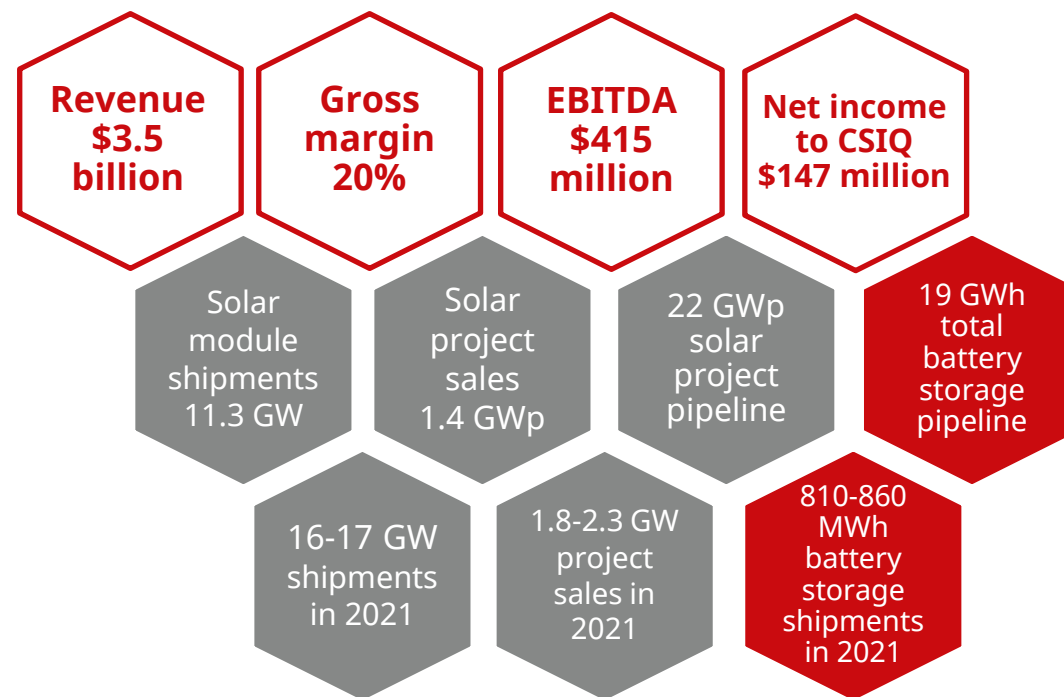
Revenue $3.5 billion

Gross margin 20%

EBITDA $415 million

Net income to CSIQ $147 million

Solar module shipments 11.3 GW

Solar project sales 1.4 GWp

22 GWp solar project pipeline

19 GWh total battery storage pipeline

16-17 GW shipments in 2021

1.8-2.3 GW project sales in 2021

810-860 MWh battery storage shipments in 2021